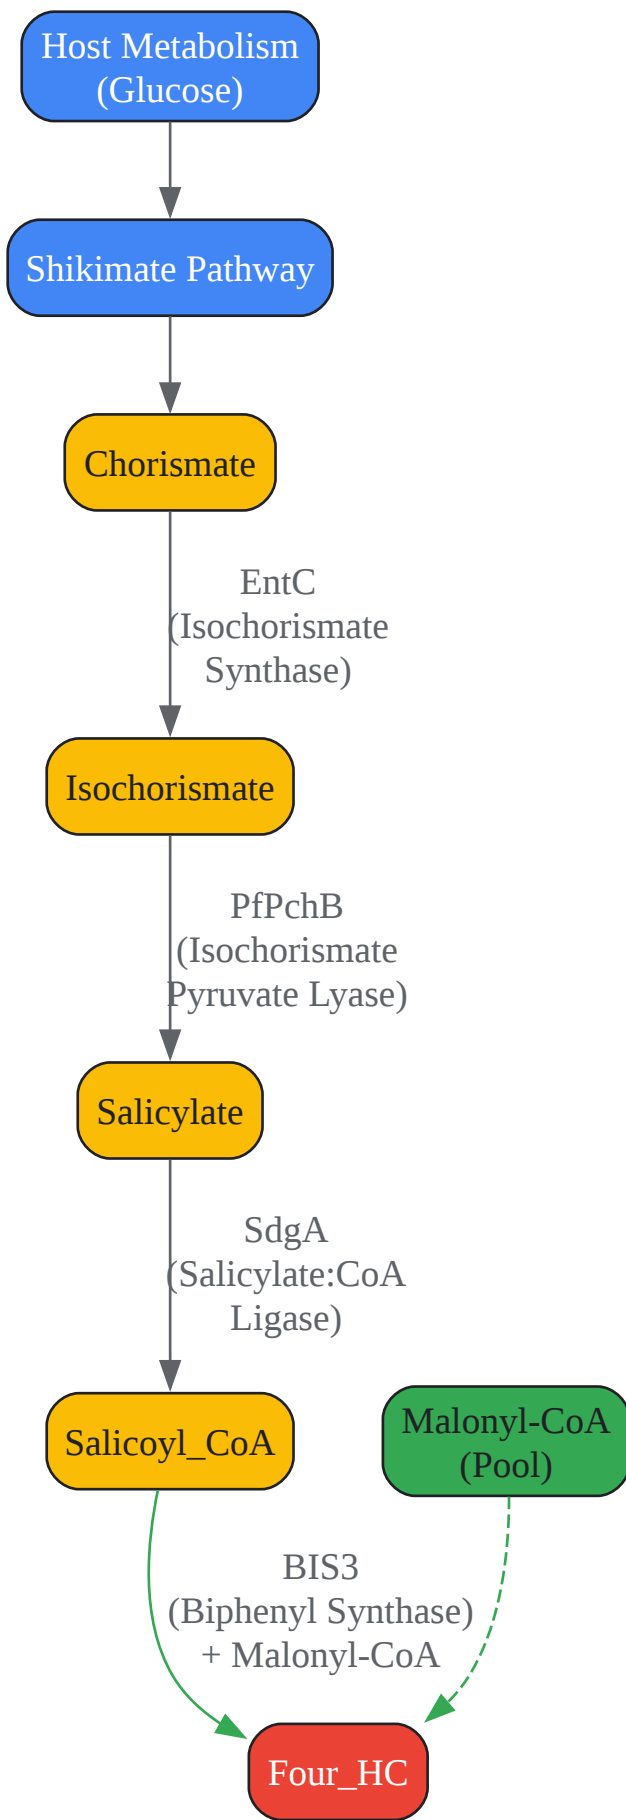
Host Metabolism
(Glucose)

Shikimate Pathway

Chorismate

EntC
(Isochorismate
Synthase)

Isochorismate

PfPchB
(Isochorismate
Pyruvate Lyase)

Salicylate

SdgA
(Salicylate:CoA
Ligase)

Salicoyl_CoA

Malonyl-CoA
(Pool)

BIS3
(Biphenyl Synthase)
+ Malonyl-CoA

Four_HC